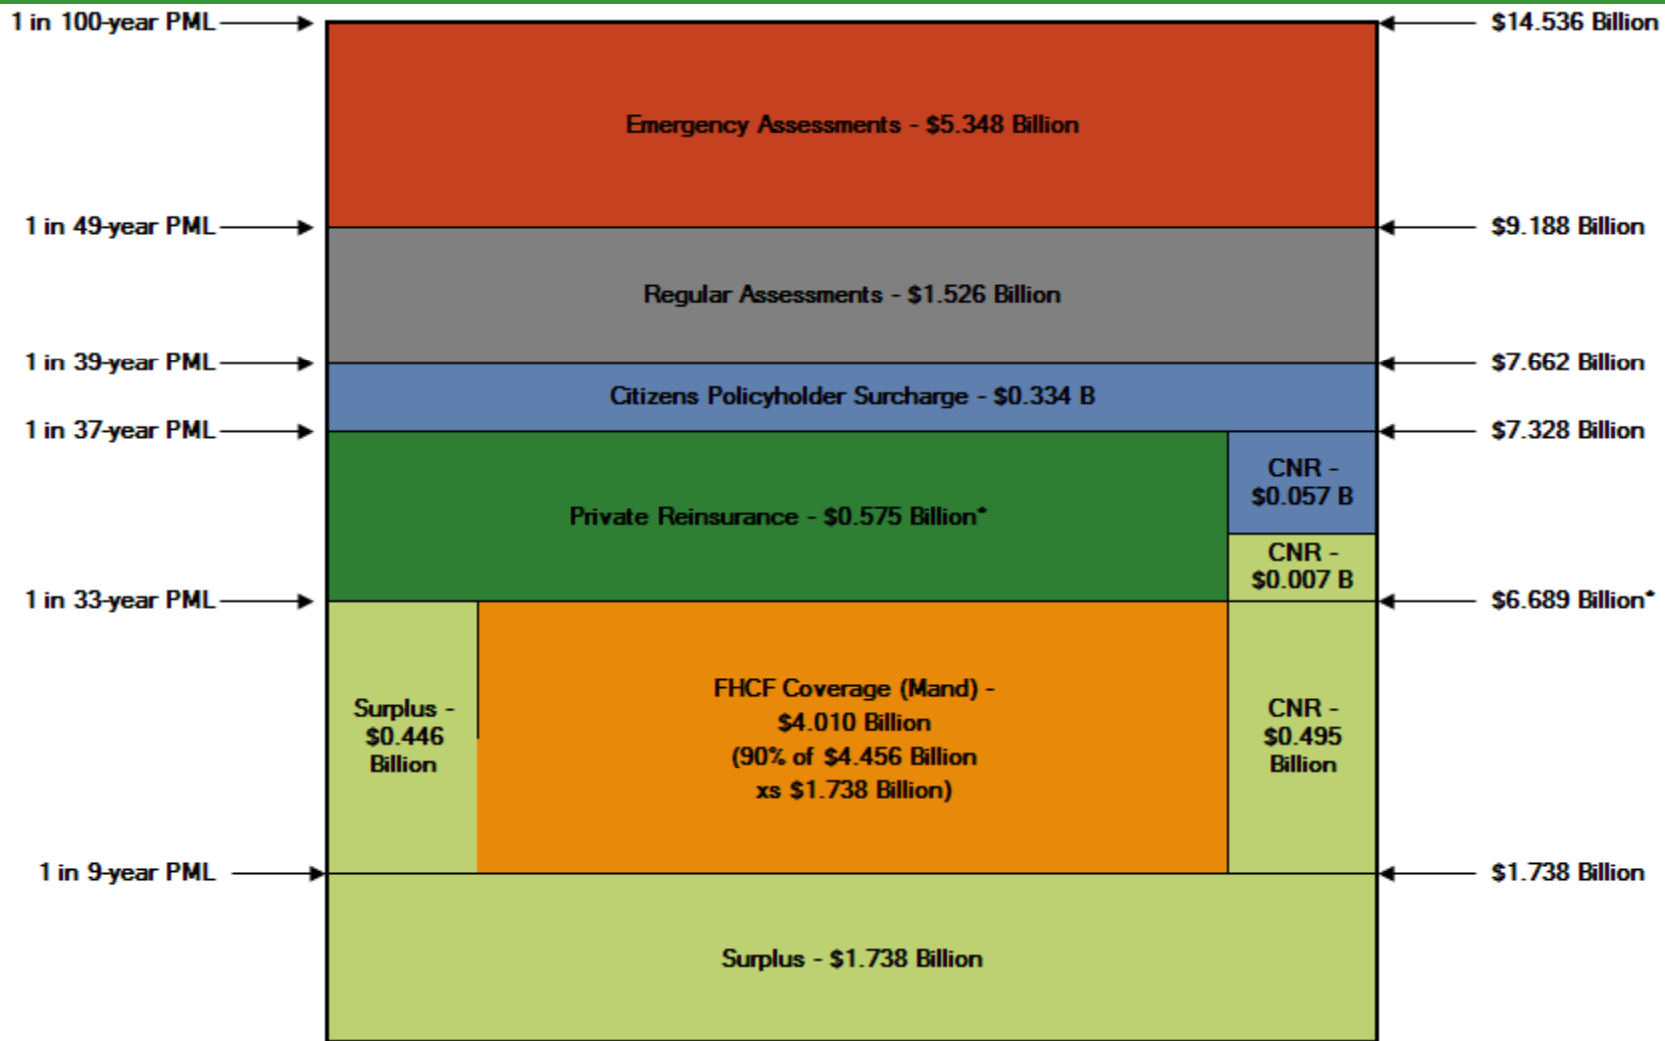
1 in 100-year PML
$14.536 Billion

Emergency Assessments - $5.348 Billion

1 in 49-year PML
$9.188 Billion

Regular Assessments - $1.526 Billion

1 in 39-year PML
$7.662 Billion

Citizens Policyholder Surcharge - $0.334 B

1 in 37-year PML
$7.328 Billion

Private Reinsurance - $0.575 Billion*

CNR - $0.057 B

CNR - $0.007 B

1 in 33-year PML
$6.689 Billion*

Surplus - $0.446 Billion

FHCF Coverage (Mand) - $4.010 Billion (90% of $4.456 Billion xs $1.738 Billion)

CNR - $0.495 Billion

1 in 9-year PML
$1.738 Billion

Surplus - $1.738 Billion